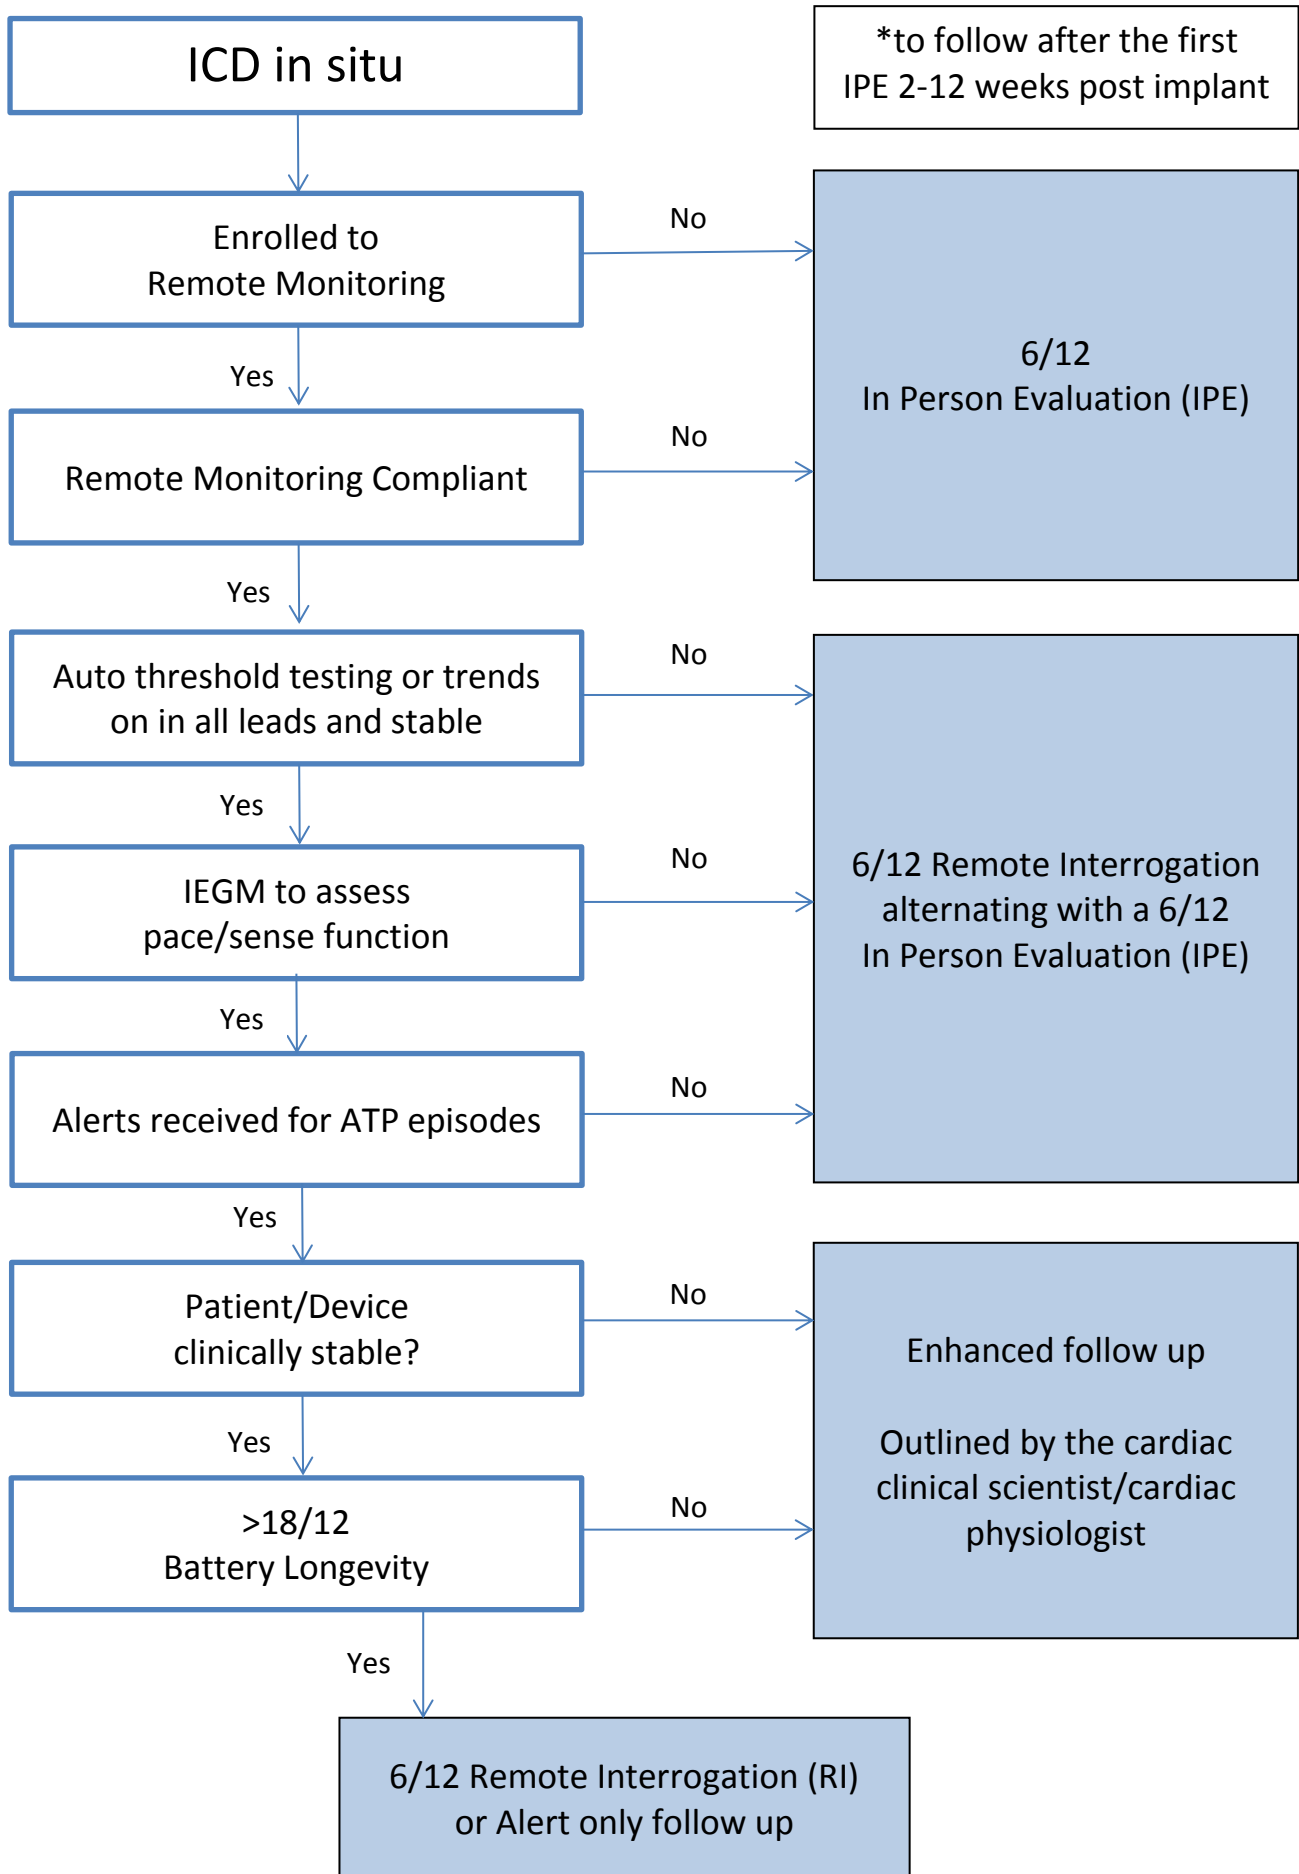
ICD in situ

*to follow after the first IPE 2-12 weeks post implant

Enrolled to Remote Monitoring

No

6/12 In Person Evaluation (IPE)

Yes

Remote Monitoring Compliant

No

Yes

Auto threshold testing or trends on in all leads and stable

No

Yes

IEGM to assess pace/sense function

No

6/12 Remote Interrogation alternating with a 6/12 In Person Evaluation (IPE)

Yes

Alerts received for ATP episodes

No

Yes

Patient/Device clinically stable?

No

Enhanced follow up

Outlined by the cardiac clinical scientist/cardiac physiologist

Yes

>18/12 Battery Longevity

No

Yes

6/12 Remote Interrogation (RI) or Alert only follow up